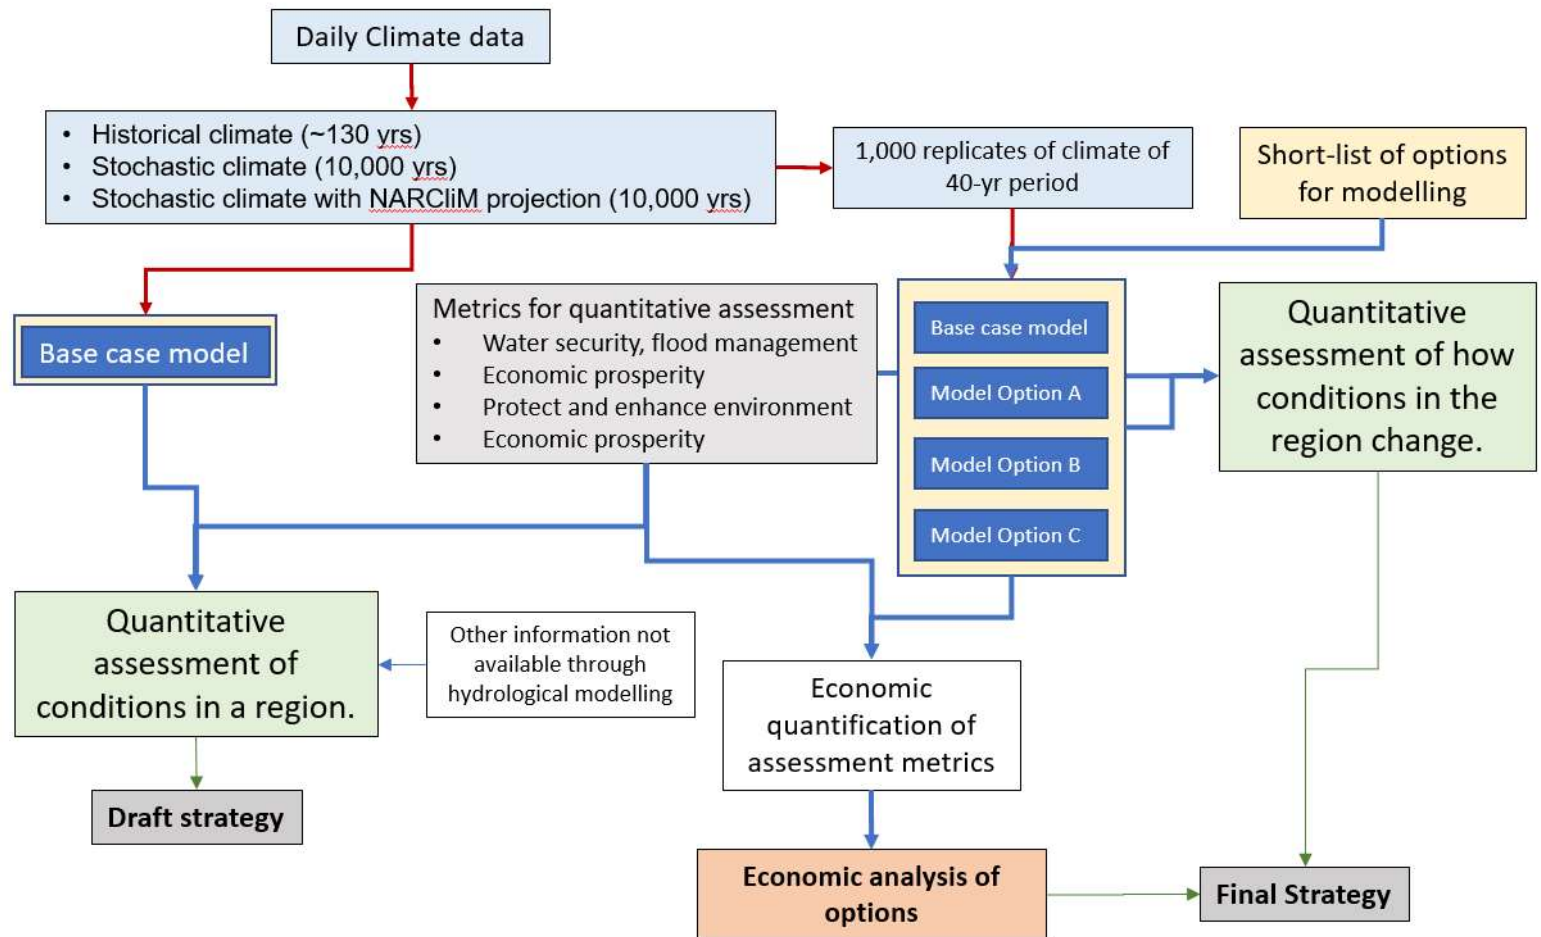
Daily Climate data

• Historical climate (~130 yrs)
• Stochastic climate (10,000 yrs)
• Stochastic climate with NARCliM projection (10,000 yrs)

1,000 replicates of climate of 40-yr period

Short-list of options for modelling

Base case model

Metrics for quantitative assessment
• Water security, flood management
• Economic prosperity
• Protect and enhance environment
• Economic prosperity

Base case model
Model Option A
Model Option B
Model Option C

Quantitative assessment of how conditions in the region change.

Quantitative assessment of conditions in a region.

Other information not available through hydrological modelling

Economic quantification of assessment metrics

Draft strategy

Economic analysis of options

Final Strategy